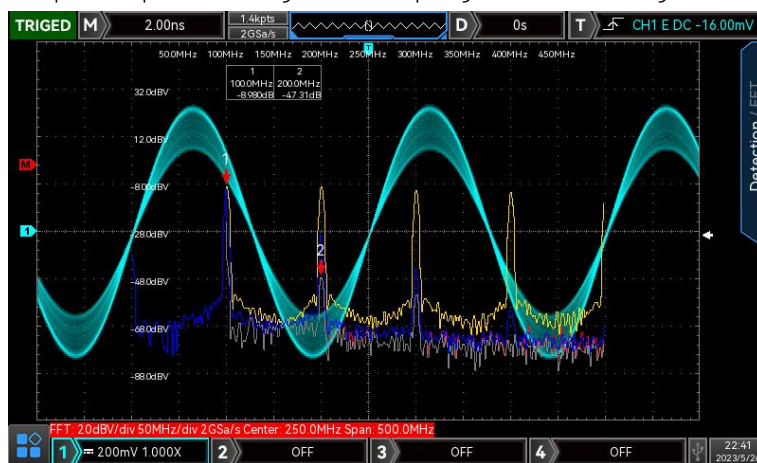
TRIGED M 2.00ns 1.4kpts 2GSa/s D 0s T CH1 E DC -16.00mV

50.0MHz 100MHz 150MHz 200MHz 250MHz 300MHz 350MHz 400MHz 450MHz

| 1 | 2 |
|---|---|
| 100.0MHz | 200.0MHz |
| -8.980dB | -47.31dB |

32.0dBV
12.0dBV
-8.0dBV
-28.0dBV
-48.0dBV
-68.0dBV
-88.0dBV

1
2

Detection / FFT

FFT: 20dBV/div 50MHz/div 2GSa/s Center: 250.0MHz Span: 500.0MHz

1 200mV 1.000X 2 OFF 3 OFF 4 OFF 22:41 2023/5/2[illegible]